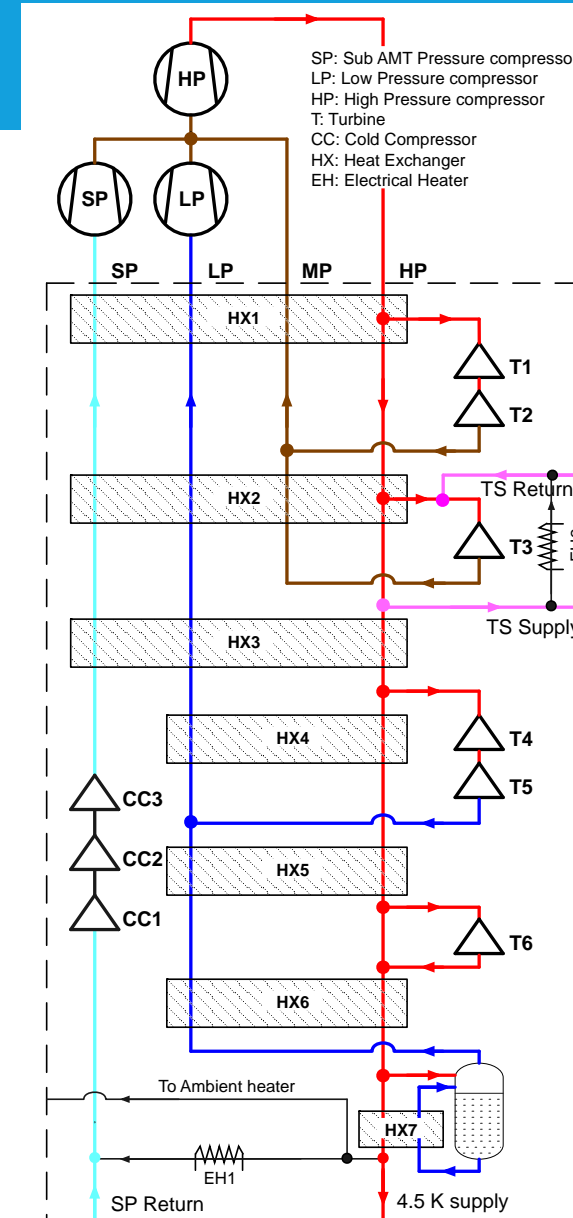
HP

SP: Sub AMT Pressure compresso
LP: Low Pressure compressor
HP: High Pressure compressor
T: Turbine
CC: Cold Compressor
HX: Heat Exchanger
EH: Electrical Heater

SP

LP

SP

LP

MP

HP

HX1

T1

T2

HX2

TS Return

T3

HX3

TS Supply

HX4

T4

T5

CC3

CC2

HX5

CC1

T6

HX6

To Ambient heater

HX7

EH1

SP Return

4.5 K supply